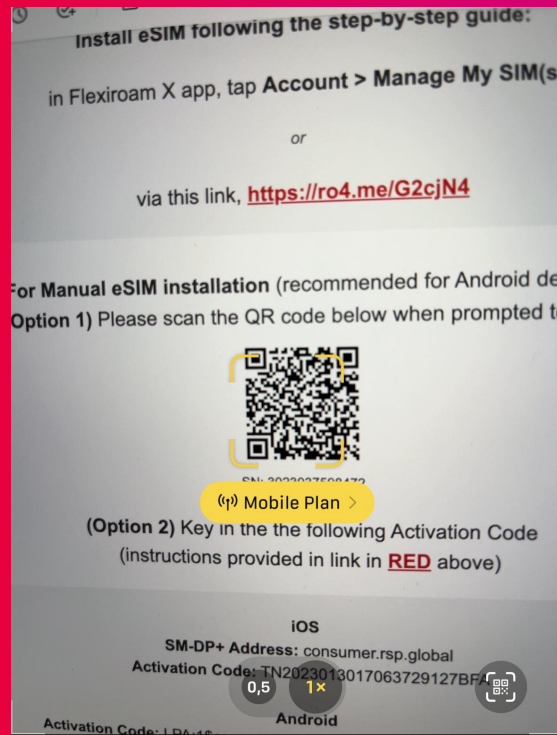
Install eSIM following the step-by-step guide:

in Flexiroam X app, tap Account > Manage My SIM(s

or

via this link, https://ro4.me/G2cjN4

For Manual eSIM installation (recommended for Android de
Option 1) Please scan the QR code below when prompted t

SN: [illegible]

Mobile Plan >

(Option 2) Key in the the following Activation Code (instructions provided in link in RED above)

iOS
SM-DP+ Address: consumer.rsp.global
Activation Code: TN2023013017063729127BF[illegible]

0,5 1×

Android

Activation Code: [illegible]